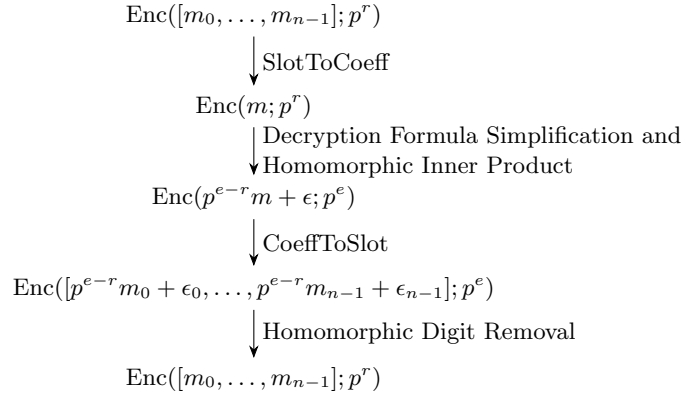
$\mathrm{Enc}([m_0, \ldots, m_{n-1}]; p^r)$

SlotToCoeff

$\mathrm{Enc}(m; p^r)$

Decryption Formula Simplification and Homomorphic Inner Product

$\mathrm{Enc}(p^{e-r}m + \epsilon; p^e)$

CoeffToSlot

$\mathrm{Enc}([p^{e-r}m_0 + \epsilon_0, \ldots, p^{e-r}m_{n-1} + \epsilon_{n-1}]; p^e)$

Homomorphic Digit Removal

$\mathrm{Enc}([m_0, \ldots, m_{n-1}]; p^r)$